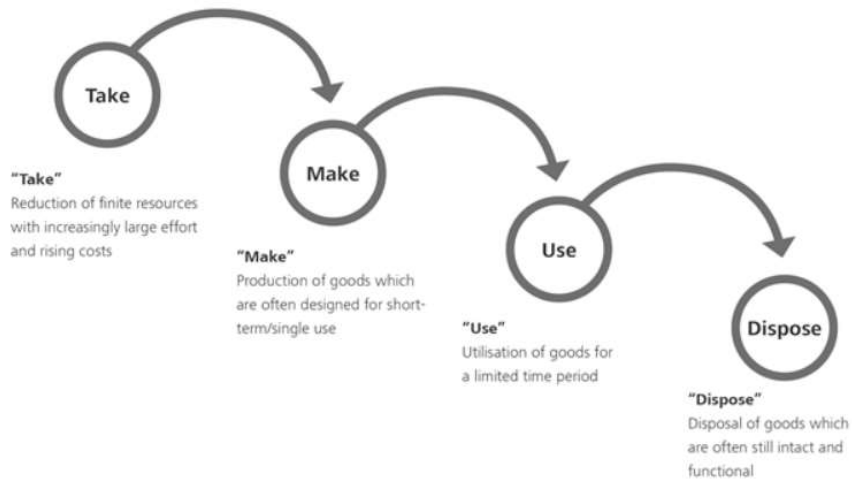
Take

"Take"
Reduction of finite resources with increasingly large effort and rising costs

Make

"Make"
Production of goods which are often designed for short-term/single use

Use

"Use"
Utilisation of goods for a limited time period

Dispose

"Dispose"
Disposal of goods which are often still intact and functional